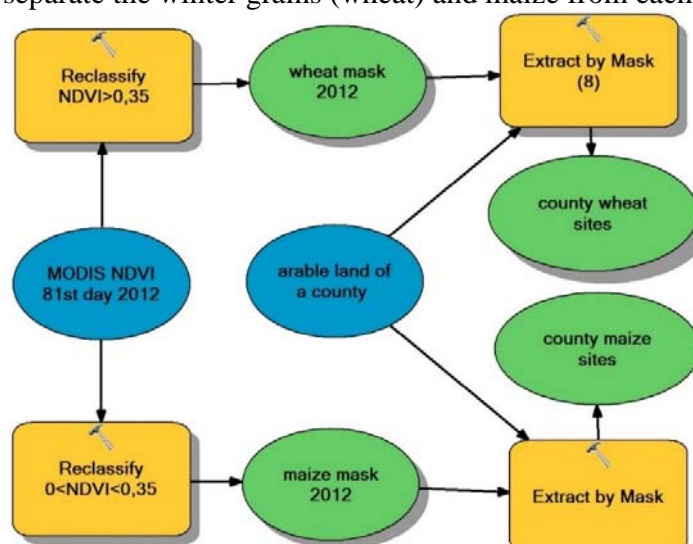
separate the winter grains (wheat) and maize from each

Reclassify NDVI>0,35

wheat mask 2012

Extract by Mask (8)

county wheat sites

MODIS NDVI 81st day 2012

arable land of a county

county maize sites

Reclassify 0<NDVI<0,35

maize mask 2012

Extract by Mask